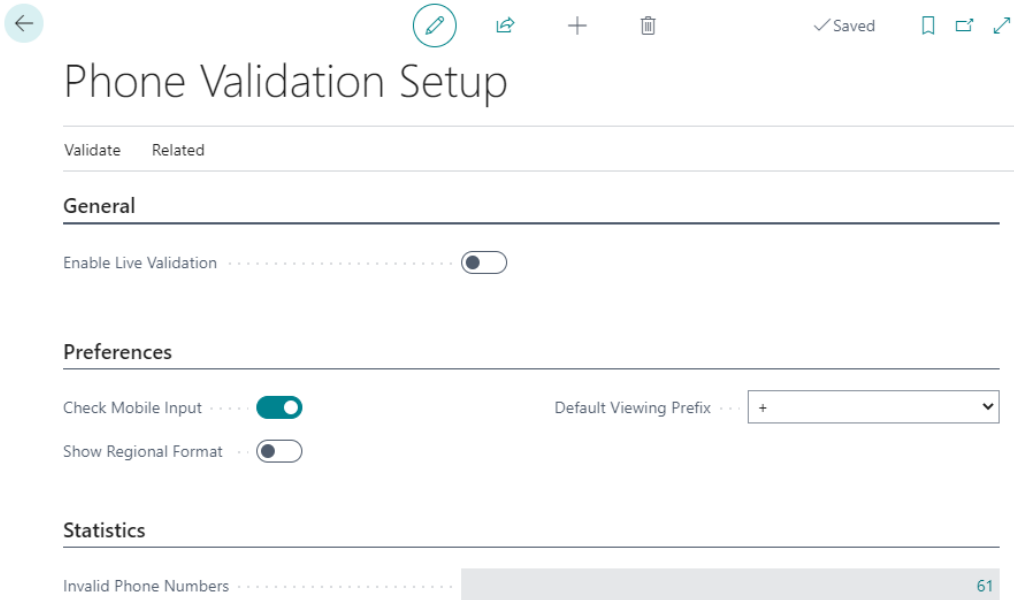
✓Saved

Phone Validation Setup

Validate Related

General

Enable Live Validation

Preferences

Check Mobile Input

Show Regional Format

Default Viewing Prefix +

Statistics

Invalid Phone Numbers 61